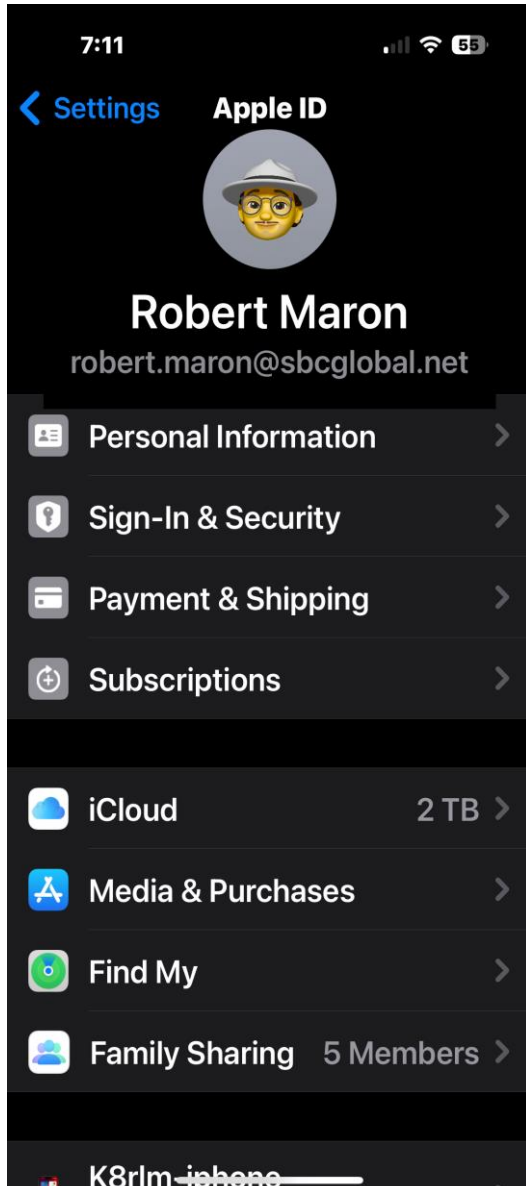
7:11

55

Settings

Apple ID

Robert Maron

robert.maron@sbcglobal.net

Personal Information

Sign-In & Security

Payment & Shipping

Subscriptions

iCloud 2 TB

Media & Purchases

Find My

Family Sharing 5 Members

K8rlm-iphone